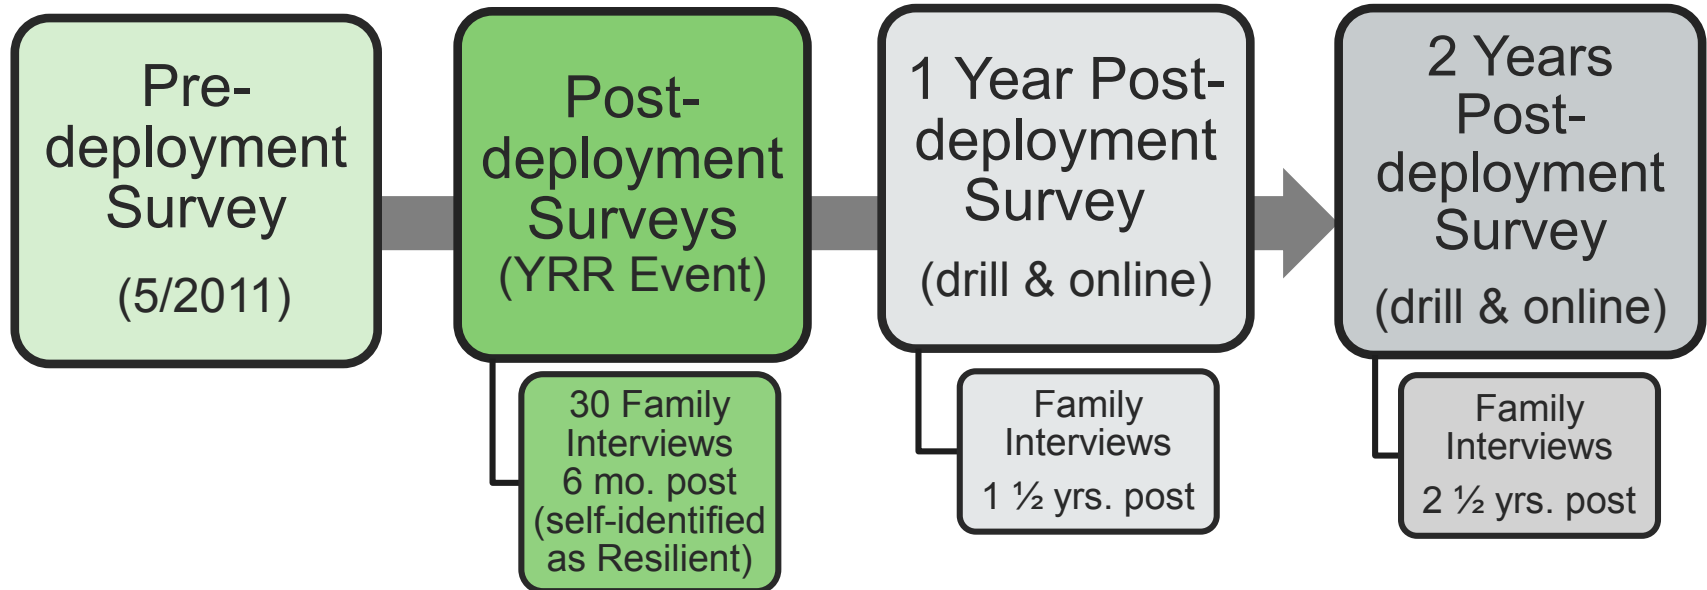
Pre-deployment Survey
(5/2011)

Post-deployment Surveys
(YRR Event)

30 Family Interviews
6 mo. post
(self-identified as Resilient)

1 Year Post-deployment Survey
(drill & online)

Family Interviews
1 ½ yrs. post

2 Years Post-deployment Survey
(drill & online)

Family Interviews
2 ½ yrs. post